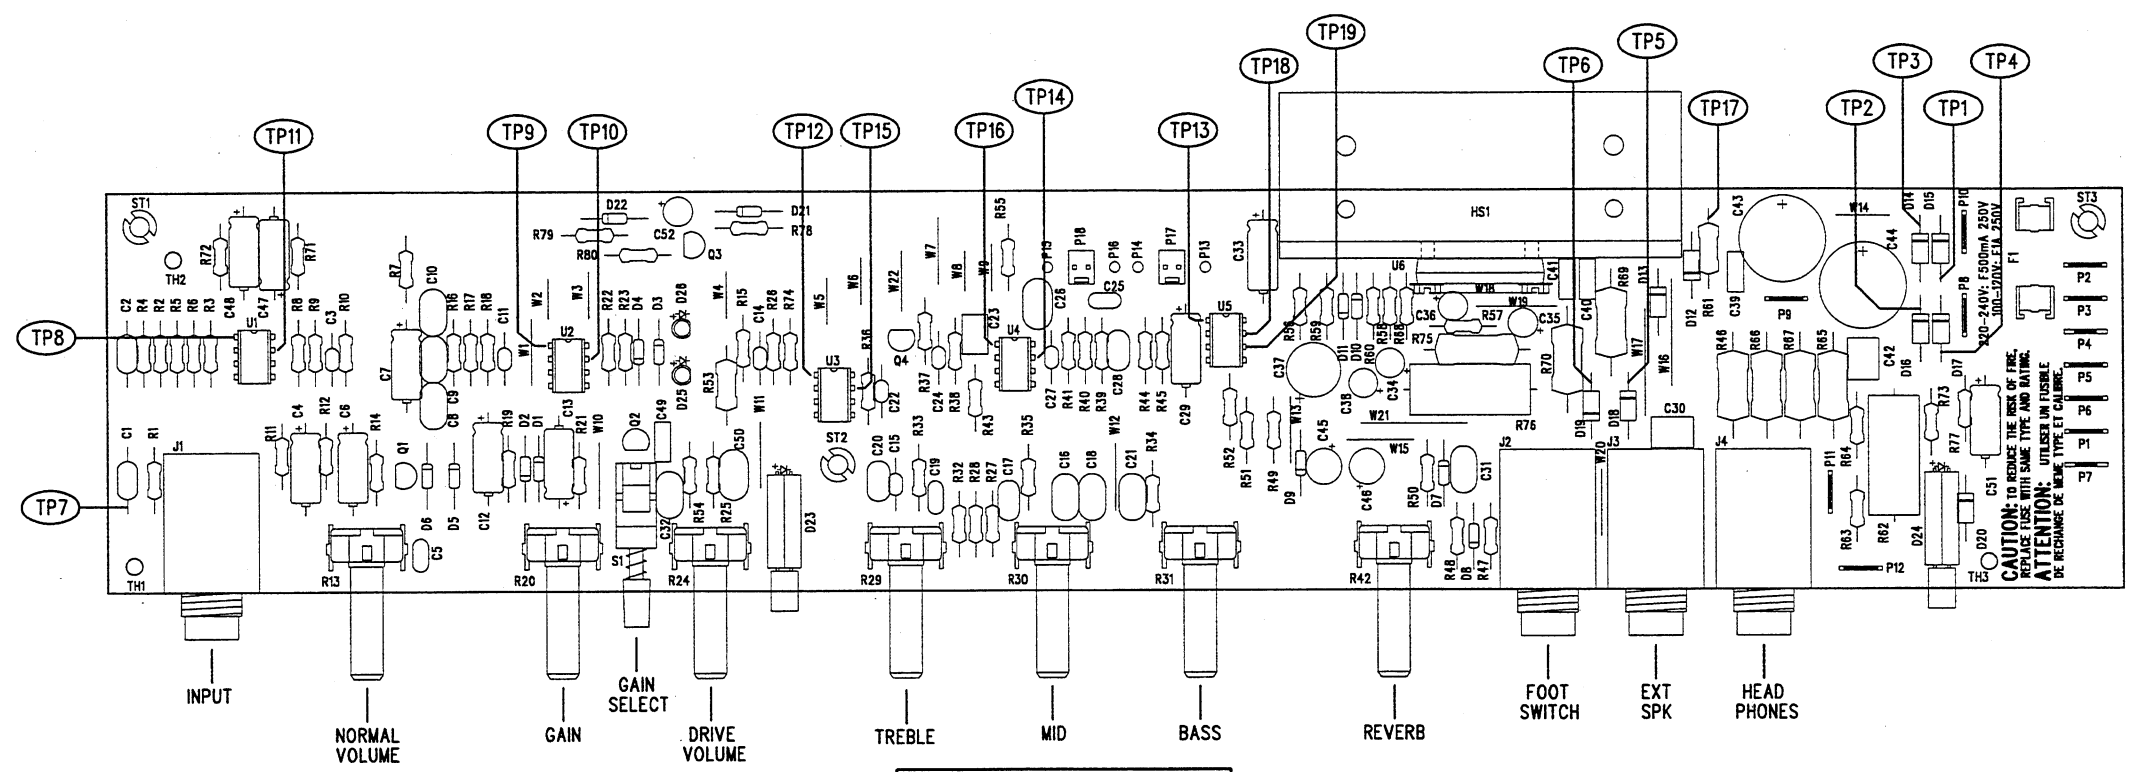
TP19
TP18
TP6
TP5
TP3
TP4
TP14
TP17
TP2
TP1
TP11
TP9
TP10
TP12
TP15
TP16
TP13
TP8
TP7

ST1
TH2
R72
R71
C48
C47
U1
C2 R4 R2 R5 R6 R3
R8 R9 C3 R10
D22
R79
C52
R80
Q3
D21
R78
R7
C10
C7
C9
C8
R16 R17 R18
C11
W2
W3
W1
U2
R22 R23 D4 D3 D28
D25
W4
R15 C14 R28 R74
R53
W11
W5
W6
U3
R36
Q4
C22
W22
W7
W8
W9
R55
P15
P18
P16
P14
P17
P13
C26
C25
C23
U4
R37 C24 R38
R43
C27 R41 R40 R39 C28
W12
R44 R45
C29
U5
C33
HS1
U6
W18
W19
C41
C36
R57
C35
C40
R69
D13
R56 R59
D11 D10 R60 R58 R55
R75
C37
C38
C34
W21
R76
R70
W17
W16
D19
D18
C30
C43
W14
C44
D14 D15 P10
P8
F1
ST3
P2
P3
P4
P5
P6
P1
P7
D12 R61 C39
P9
R46 R66 R67 R65
C42
D16
D17
R73
R77
C51
220-240V: F500mA 250V
100-120V: F1A 250V
C1 R1
J1
R11 C4 R12 C6 R14
Q1
D6 D5
C12
R19 D2 D1 C13 R21 W10
Q2 C49
C50
D23
ST2
C20 C15 R33 C19
R32 R28 R27 C17 R35
C16 C18
C21 R34
R52 R51 R49 W13 D9 C45
C46
W15
R50 D7 C31
R48 D8 R47
J2
W20
J3
J4
P11 R64
R63 R62
D24
D20
P12
TH3
CAUTION: TO REDUCE THE RISK OF FIRE, REPLACE FUSE WITH SAME TYPE AND RATING.
ATTENTION: UTILISER UN FUSIBLE DE RECHANGE DE MEME TYPE ET CALIBRE.
C5
C32
R54 R25
S1
TH1
R13
R20
R24
R29
R30
R31
R42

INPUT
NORMAL VOLUME
GAIN
GAIN SELECT
DRIVE VOLUME
TREBLE
MID
BASS
REVERB
FOOT SWITCH
EXT SPK
HEAD PHONES